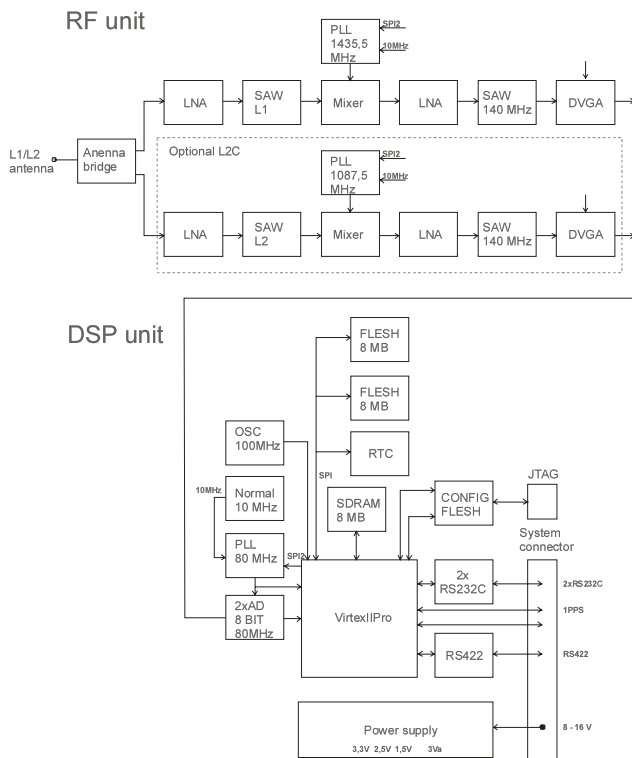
RF unit

PLL 1435,5 MHz
SPI2
10MHz

L1/L2 antenna
Anenna bridge
LNA
SAW L1
Mixer
LNA
SAW 140 MHz
DVGA

Optional L2C
PLL 1087,5 MHz
SPI2
10MHz
LNA
SAW L2
Mixer
LNA
SAW 140 MHz
DVGA

DSP unit

FLESH 8 MB
FLESH 8 MB
RTC
OSC 100MHz
SPI
10MHz
Normal 10 MHz
SDRAM 8 MB
CONFIG FLESH
JTAG
System connector
PLL 80 MHz
SPI2
2xAD 8 BIT 80MHz
VirtexIIPro
2x RS232C
2xRS232C
1PPS
RS422
RS422

Power supply
3,3V 2,5V 1,5V 3Va
8 - 16 V